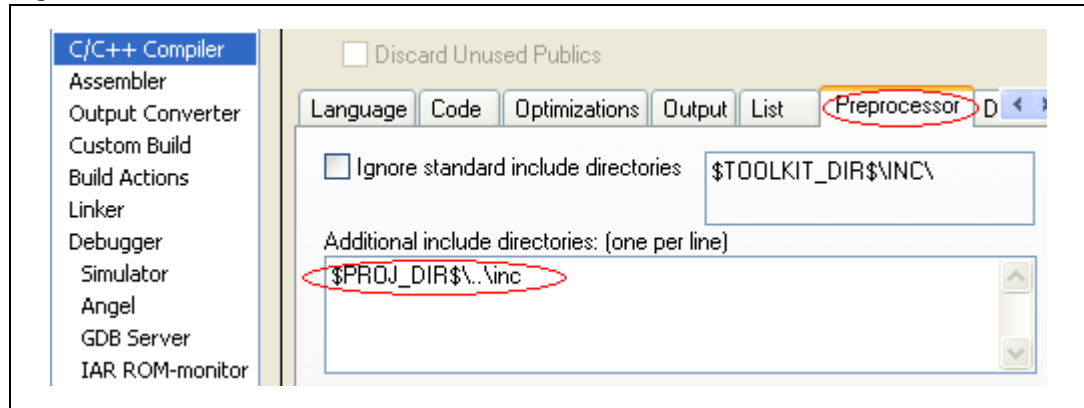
C/C++ Compiler
Assembler
Output Converter
Custom Build
Build Actions
Linker
Debugger
Simulator
Angel
GDB Server
IAR ROM-monitor

Discard Unused Publics

Language | Code | Optimizations | Output | List | Preprocessor | D

Ignore standard include directories

$TOOLKIT_DIR$\INC\

Additional include directories: (one per line)

$PROJ_DIR$\..\inc